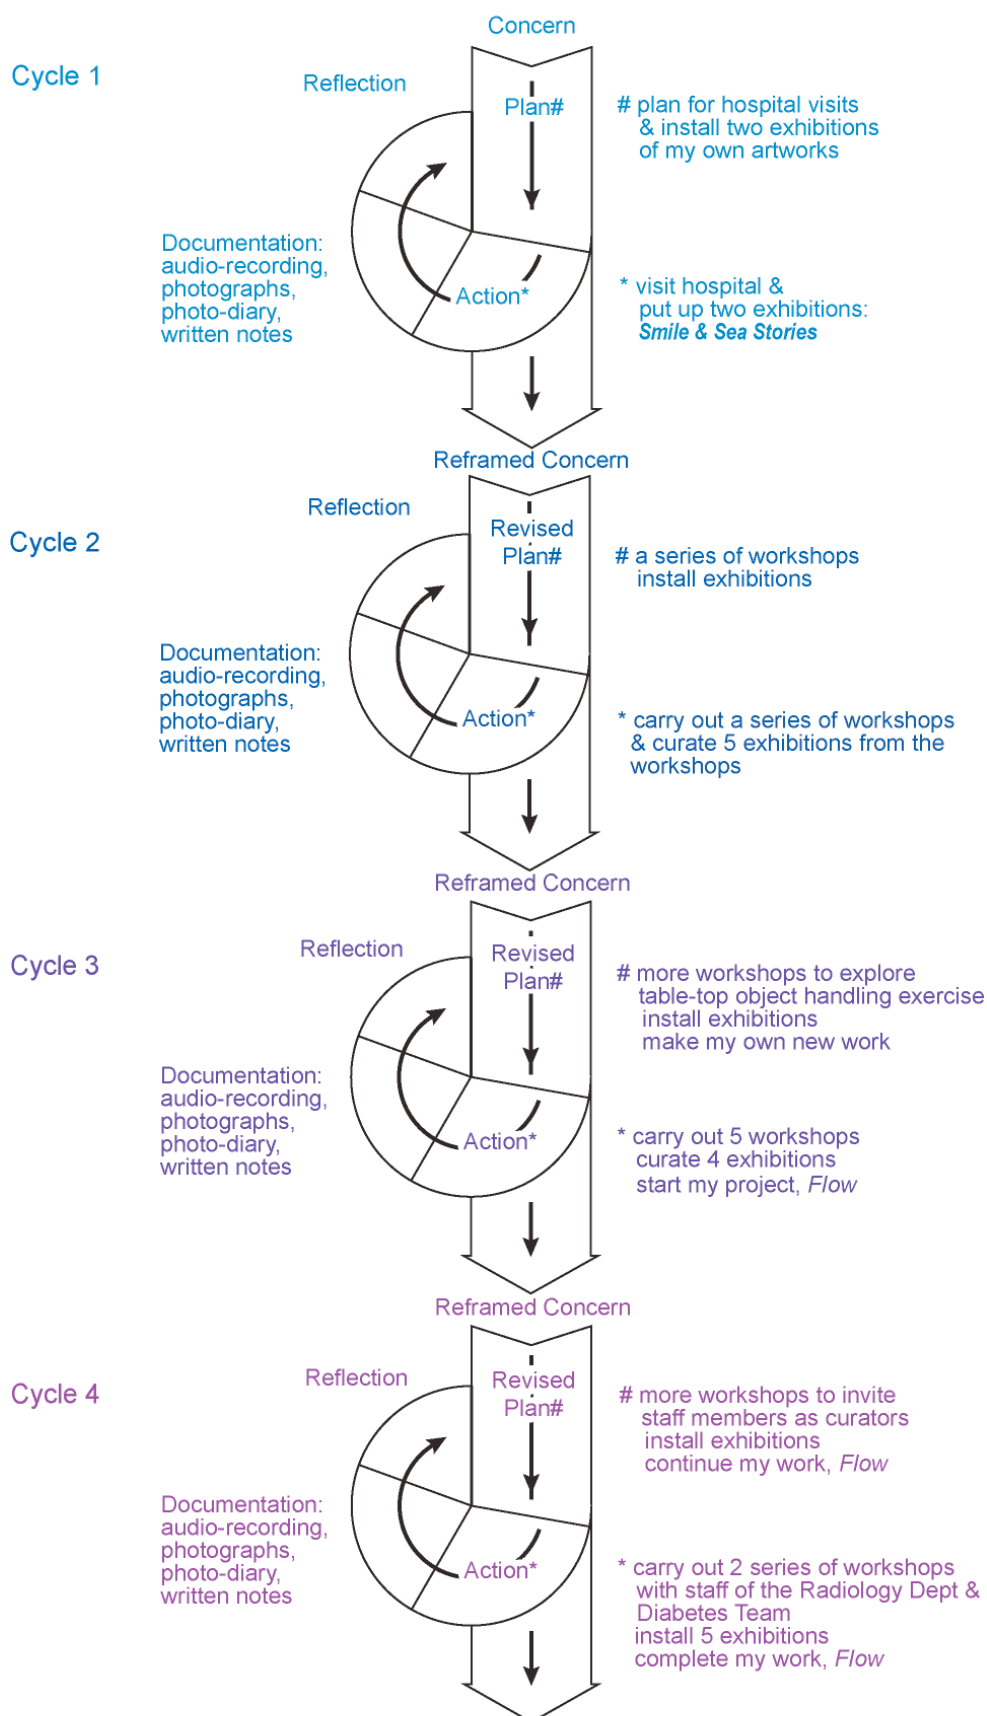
Concern

Cycle 1

Reflection

Plan#

# plan for hospital visits
& install two exhibitions
of my own artworks

Documentation:
audio-recording,
photographs,
photo-diary,
written notes

Action*

* visit hospital &
put up two exhibitions:
*Smile & Sea Stories*

Reframed Concern

Reflection

Cycle 2

Revised Plan#

# a series of workshops
install exhibitions

Documentation:
audio-recording,
photographs,
photo-diary,
written notes

Action*

* carry out a series of workshops
& curate 5 exhibitions from the
workshops

Reframed Concern

Reflection

Cycle 3

Revised Plan#

# more workshops to explore
table-top object handling exercise
install exhibitions
make my own new work

Documentation:
audio-recording,
photographs,
photo-diary,
written notes

Action*

* carry out 5 workshops
curate 4 exhibitions
start my project, *Flow*

Reframed Concern

Cycle 4

Reflection

Revised Plan#

# more workshops to invite
staff members as curators
install exhibitions
continue my work, *Flow*

Documentation:
audio-recording,
photographs,
photo-diary,
written notes

Action*

* carry out 2 series of workshops
with staff of the Radiology Dept &
Diabetes Team
install 5 exhibitions
complete my work, *Flow*